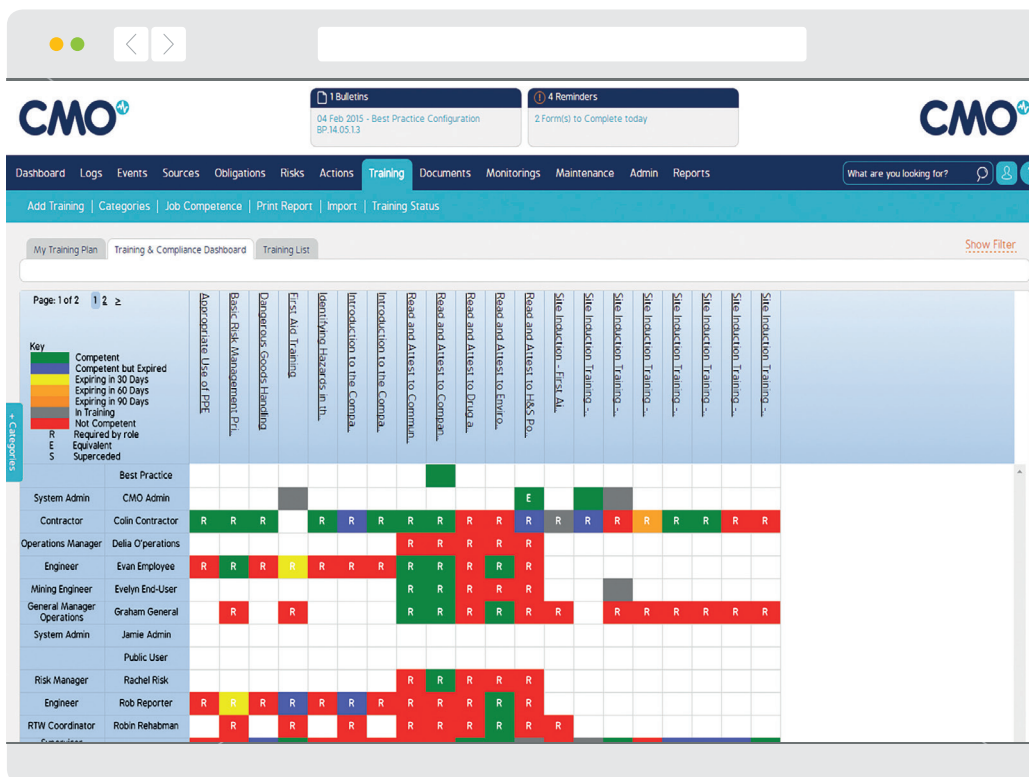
CMO

1 Bulletins
04 Feb 2015 - Best Practice Configuration BP.14.05.1.3

4 Reminders
2 Form(s) to Complete today

CMO

Dashboard Logs Events Sources Obligations Risks Actions Training Documents Monitorings Maintenance Admin Reports

What are you looking for?

Add Training | Categories | Job Competence | Print Report | Import | Training Status

My Training Plan | Training & Compliance Dashboard | Training List

Show Filter

+ Categories

Page: 1 of 2 1 2 >

Key
Competent
Competent but Expired
Expiring in 30 Days
Expiring in 60 Days
Expiring in 90 Days
In Training
Not Competent
R Required by role
E Equivalent
S Superceded

Appropriate Use of PPE
Basic Risk Management Pri...
Dangerous Goods Handling
First Aid Training
Identifying Hazards in th...
Introduction to the Compa...
Introduction to the Compa...
Read and Attest to Commun...
Read and Attest to Compan...
Read and Attest to Drug a...
Read and Attest to Enviro...
Read and Attest to H&S Po...
Site Induction - First Ai...
Site Induction Training -...
Site Induction Training -...
Site Induction Training -...
Site Induction Training -...
Site Induction Training -...
Site Induction Training -...
Site Induction Training -...

| | | | | | | | | | | | | | | | | | | | | |
|---|---|---|---|---|---|---|---|---|---|---|---|---|---|---|---|---|---|---|---|---|
| | Best Practice | | | | | | | | | | | | | | | | | | | |
| System Admin | CMO Admin | | | | | | | | | | | | E | | | | | | | |
| Contractor | Colin Contractor | R | R | R | | R | R | R | R | R | R | R | R | R | R | R | R | R | R | R | R |
| Operations Manager | Delia O'perations | | | | | | | | R | R | R | R | R | | | | | | | |
| Engineer | Evan Employee | R | R | R | R | R | R | R | R | R | R | R | R | | | | | | | |
| Mining Engineer | Evelyn End-User | | | | | | | | R | R | R | R | R | | | | | | | |
| General Manager Operations | Graham General | | R | | R | | | | R | R | R | R | R | R | | R | R | R | R | R | R |
| System Admin | Jamie Admin | | | | | | | | | | | | | | | | | | | |
| | Public User | | | | | | | | | | | | | | | | | | | |
| Risk Manager | Rachel Risk | | | | | | | | R | R | R | R | R | | | | | | | |
| Engineer | Rob Reporter | R | R | R | R | R | R | R | R | R | R | R | R | | | | | | | |
| RTW Coordinator | Robin Rehabman | | R | | R | | R | | R | R | R | R | R | R | | | | | | |